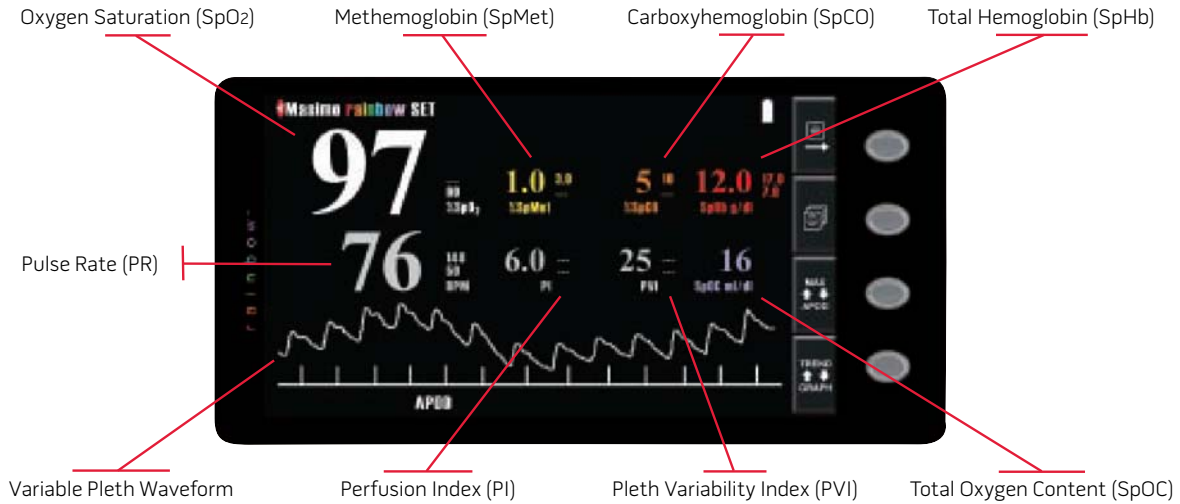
Oxygen Saturation (SpO2)
Methemoglobin (SpMet)
Carboxyhemoglobin (SpCO)
Total Hemoglobin (SpHb)

Masimo rainbow SET

97
80
%SpO$_2$

1.0 3.0
%SpMet

5 10
%SpCO

12.0 17.0 7.0
SpHb g/dl

Pulse Rate (PR)

76
140
50
BPM

6.0
PI

25
PVI

16
SpOC ml/dl

APOD

TREND
GRAPH

Variable Pleth Waveform
Perfusion Index (PI)
Pleth Variability Index (PVI)
Total Oxygen Content (SpOC)